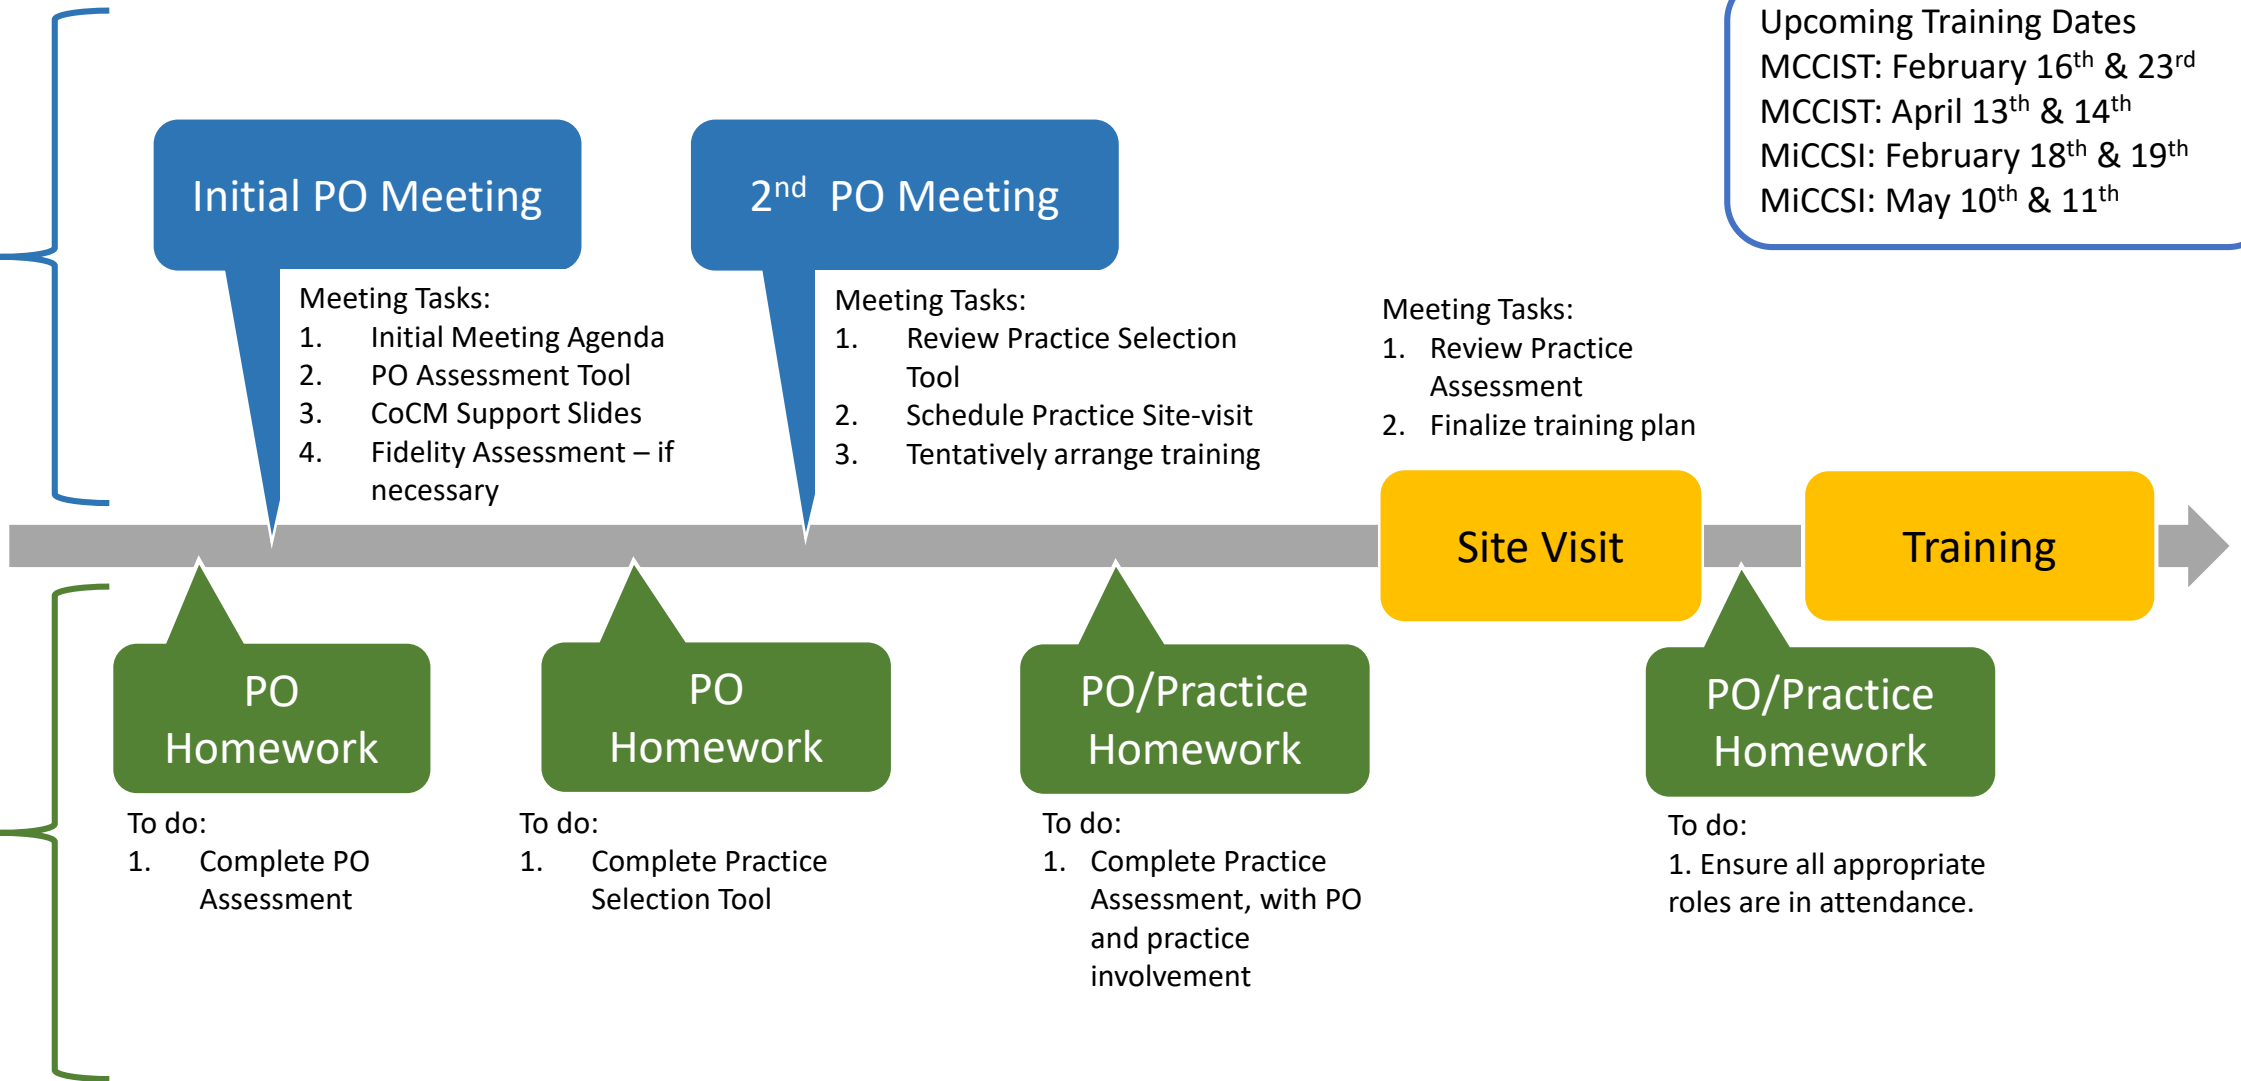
Upcoming Training Dates
MCCIST: February 16$^{th}$ & 23$^{rd}$
MCCIST: April 13$^{th}$ & 14$^{th}$
MiCCSI: February 18$^{th}$ & 19$^{th}$
MiCCSI: May 10$^{th}$ & 11$^{th}$

Initial PO Meeting

Meeting Tasks:
1. Initial Meeting Agenda
2. PO Assessment Tool
3. CoCM Support Slides
4. Fidelity Assessment – if necessary

2$^{nd}$ PO Meeting

Meeting Tasks:
1. Review Practice Selection Tool
2. Schedule Practice Site-visit
3. Tentatively arrange training

Meeting Tasks:
1. Review Practice Assessment
2. Finalize training plan

Site Visit

Training

PO Homework

To do:
1. Complete PO Assessment

PO Homework

To do:
1. Complete Practice Selection Tool

PO/Practice Homework

To do:
1. Complete Practice Assessment, with PO and practice involvement

PO/Practice Homework

To do:
1. Ensure all appropriate roles are in attendance.